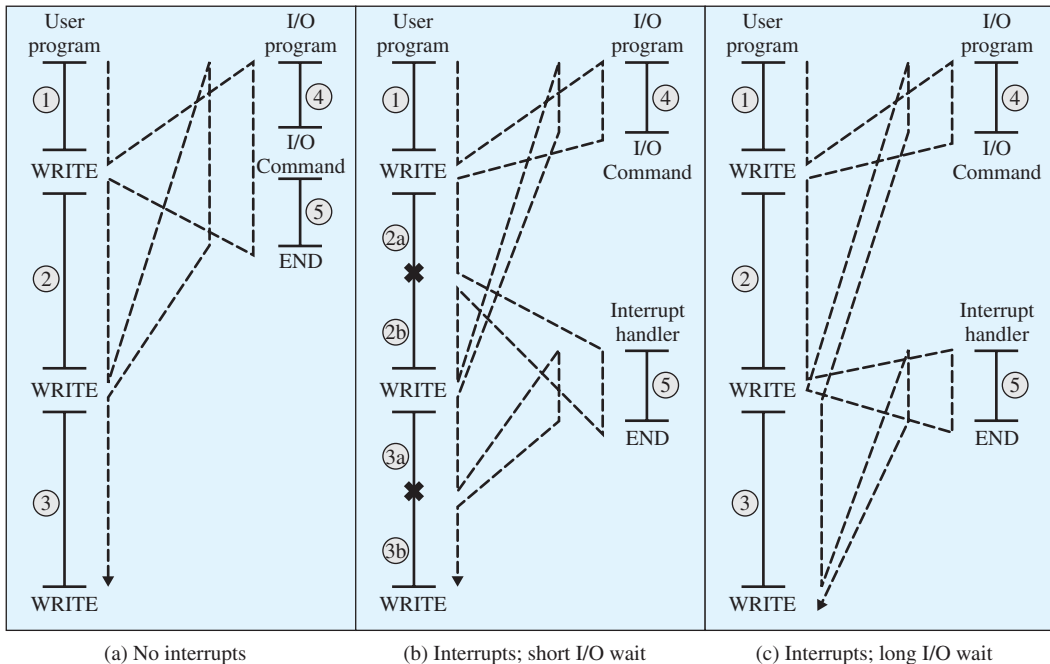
User program

1

WRITE

2

WRITE

3

WRITE

I/O program

4

I/O Command

5

END

(a) No interrupts

User program

1

WRITE

2a

2b

WRITE

3a

3b

WRITE

I/O program

4

I/O Command

Interrupt handler

5

END

(b) Interrupts; short I/O wait

User program

1

WRITE

2

WRITE

3

WRITE

I/O program

4

I/O Command

Interrupt handler

5

END

(c) Interrupts; long I/O wait